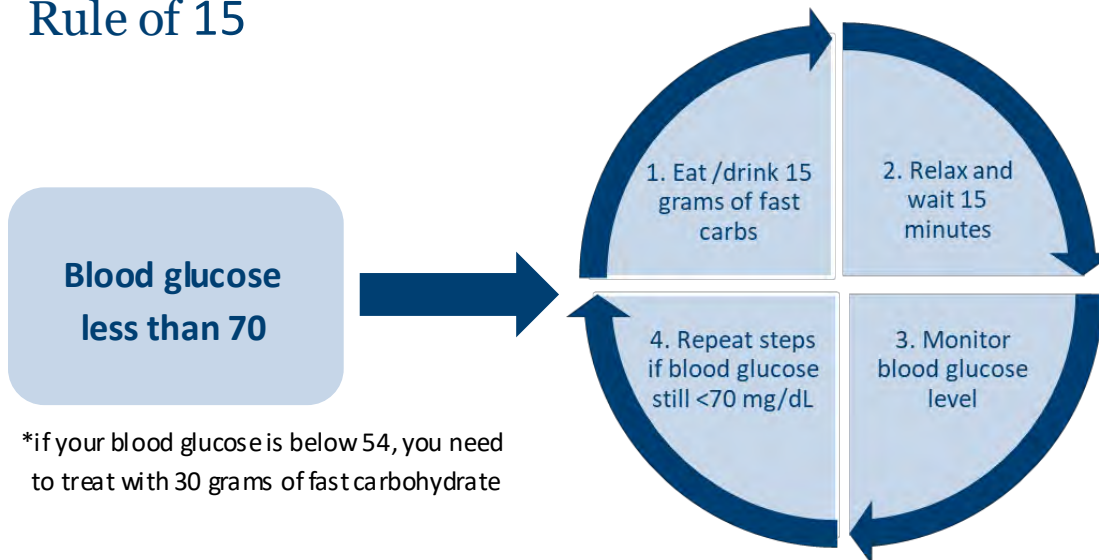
Rule of 15

Blood glucose less than 70

*if your blood glucose is below 54, you need to treat with 30 grams of fast carbohydrate

1. Eat /drink 15 grams of fast carbs

2. Relax and wait 15 minutes

3. Monitor blood glucose level

4. Repeat steps if blood glucose still <70 mg/dL